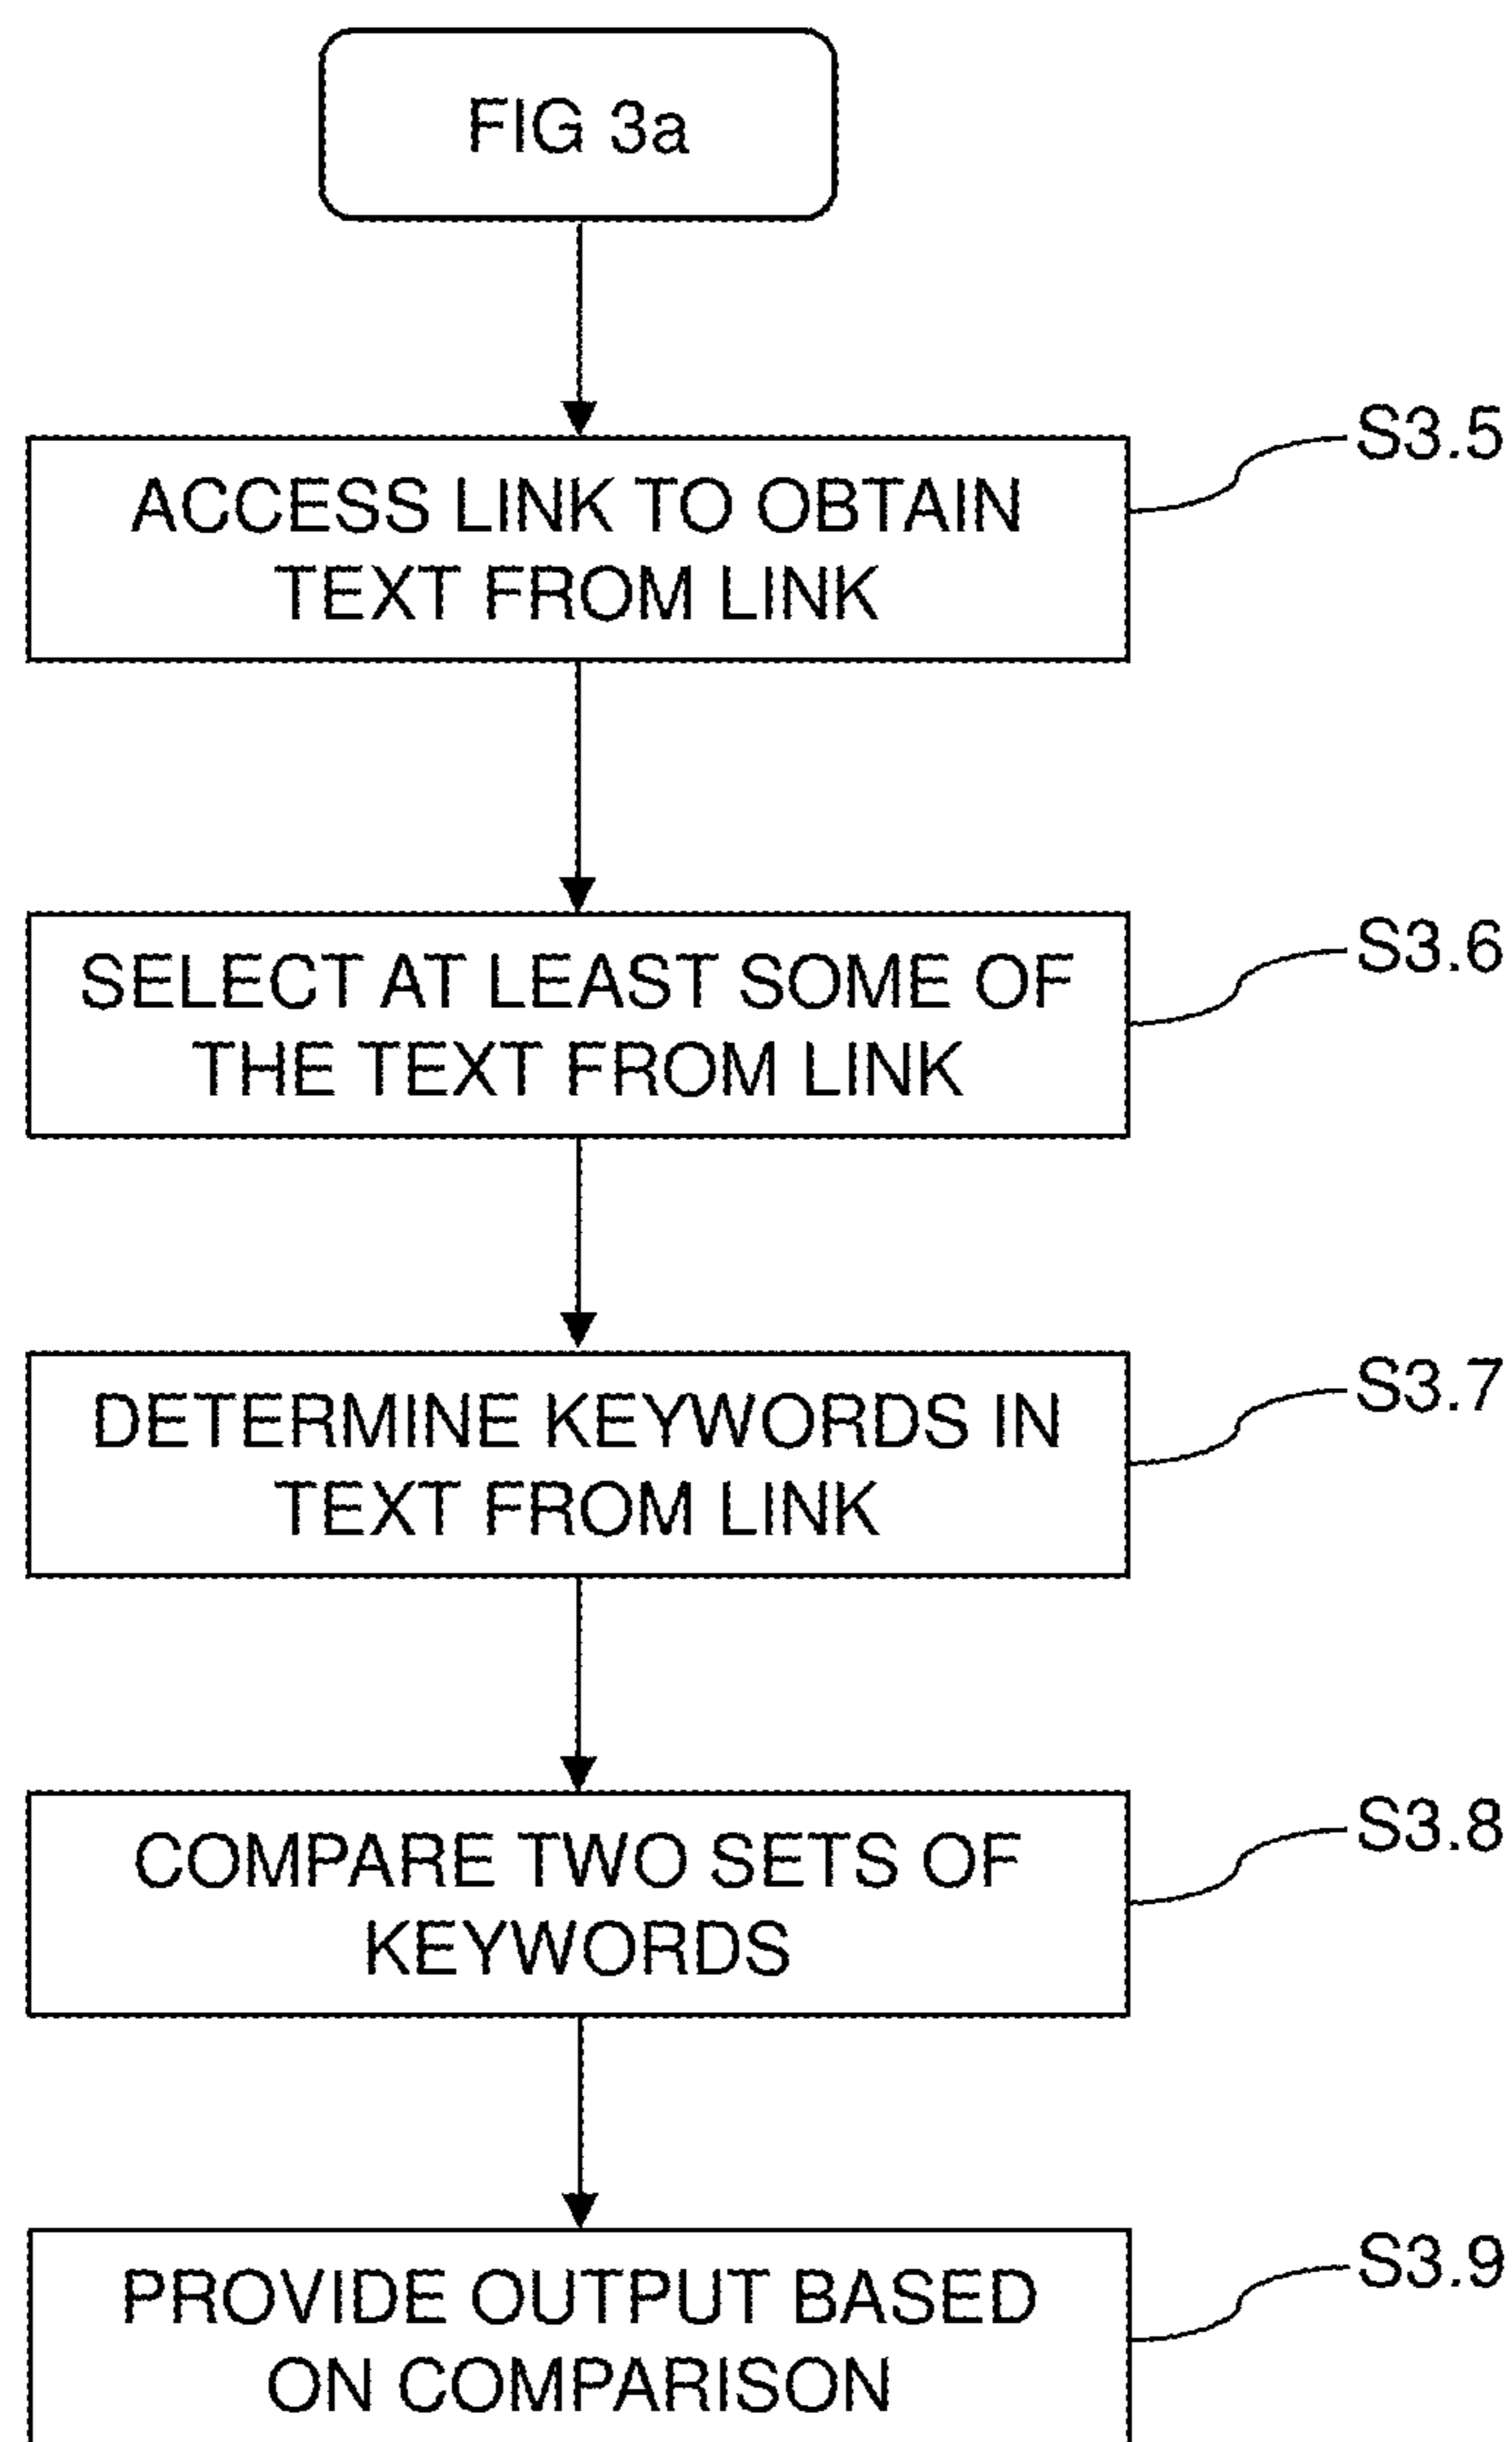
FIG 3a

ACCESS LINK TO OBTAIN TEXT FROM LINK

S3.5

SELECT AT LEAST SOME OF THE TEXT FROM LINK

S3.6

DETERMINE KEYWORDS IN TEXT FROM LINK

S3.7

COMPARE TWO SETS OF KEYWORDS

S3.8

PROVIDE OUTPUT BASED ON COMPARISON

S3.9